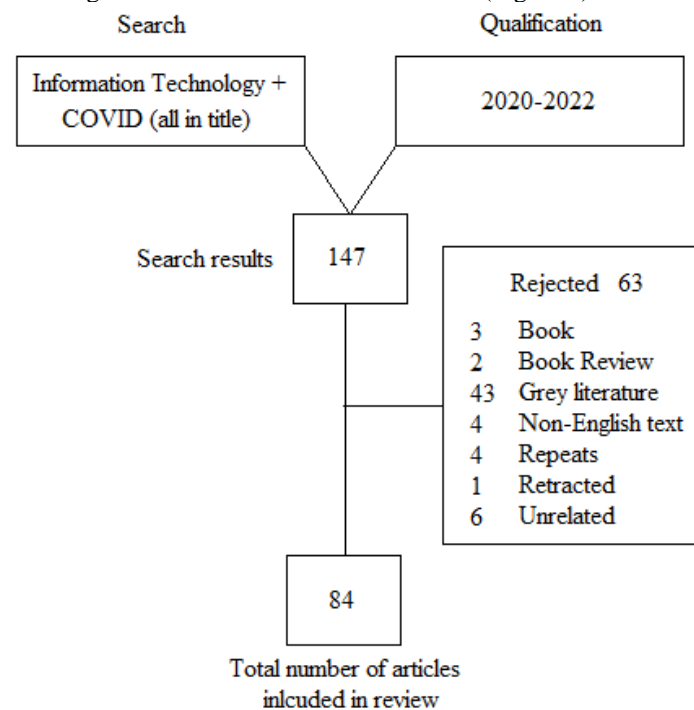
Search

Qualification

Information Technology + COVID (all in title)

2020-2022

Search results

147

Rejected 63

3 Book
2 Book Review
43 Grey literature
4 Non-English text
4 Repeats
1 Retracted
6 Unrelated

84

Total number of articles inlcuded in review